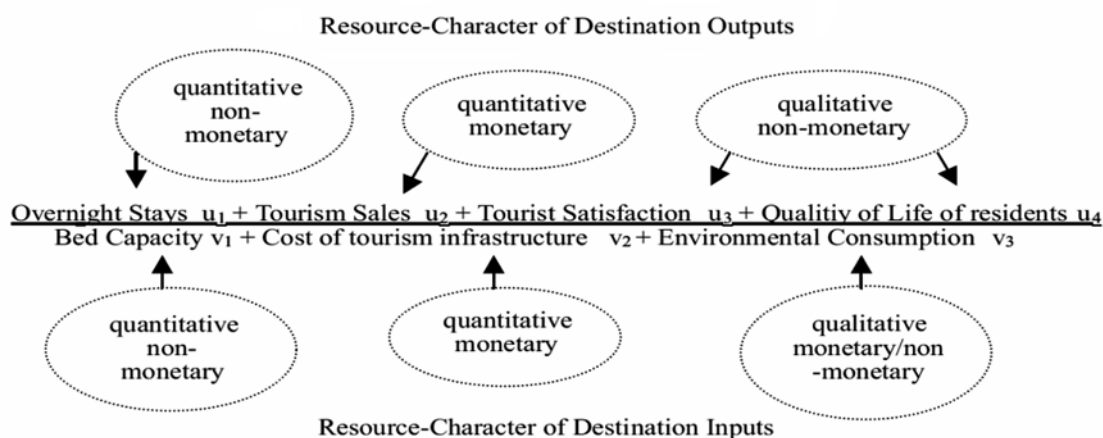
Resource-Character of Destination Outputs

quantitative non-monetary

quantitative monetary

qualitative non-monetary

$\frac{\text{Overnight Stays } u_1 + \text{Tourism Sales } u_2 + \text{Tourist Satisfaction } u_3 + \text{Qualitiy of Life of residents } u_4}{\text{Bed Capacity } v_1 + \text{Cost of tourism infrastructure } v_2 + \text{Environmental Consumption } v_3}$

quantitative non-monetary

quantitative monetary

qualitative monetary/non-monetary

Resource-Character of Destination Inputs